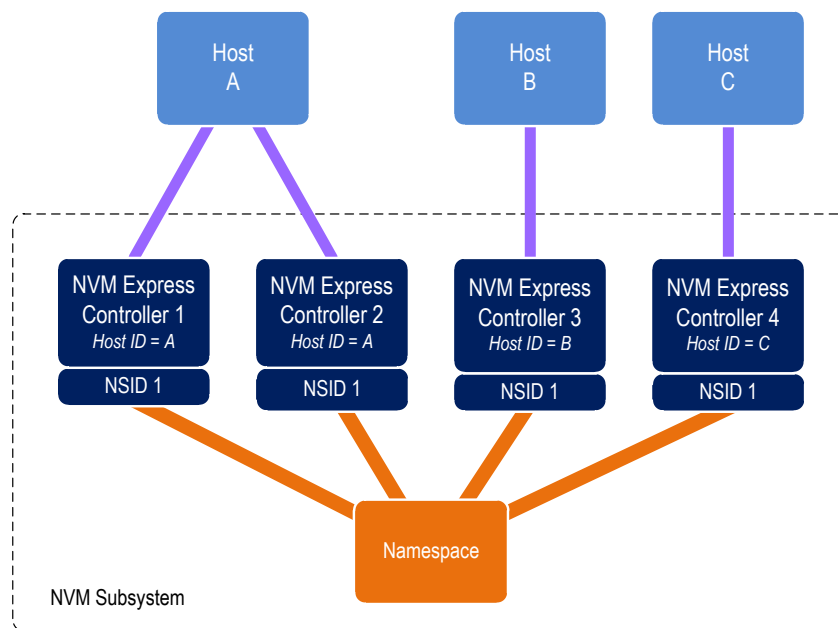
Host A

Host B

Host C

NVM Express Controller 1
*Host ID = A*

NSID 1

NVM Express Controller 2
*Host ID = A*

NSID 1

NVM Express Controller 3
*Host ID = B*

NSID 1

NVM Express Controller 4
*Host ID = C*

NSID 1

Namespace

NVM Subsystem